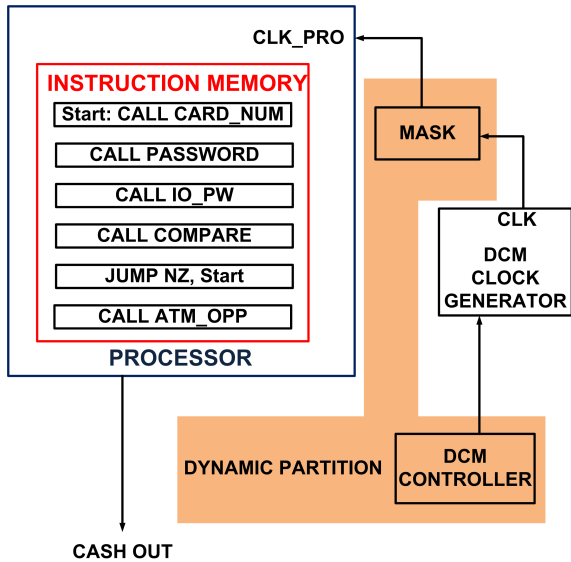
CLK_PRO

INSTRUCTION MEMORY

Start: CALL CARD_NUM

CALL PASSWORD

CALL IO_PW

CALL COMPARE

JUMP NZ, Start

CALL ATM_OPP

PROCESSOR

MASK

CLK

DCM CLOCK GENERATOR

DYNAMIC PARTITION

DCM CONTROLLER

CASH OUT